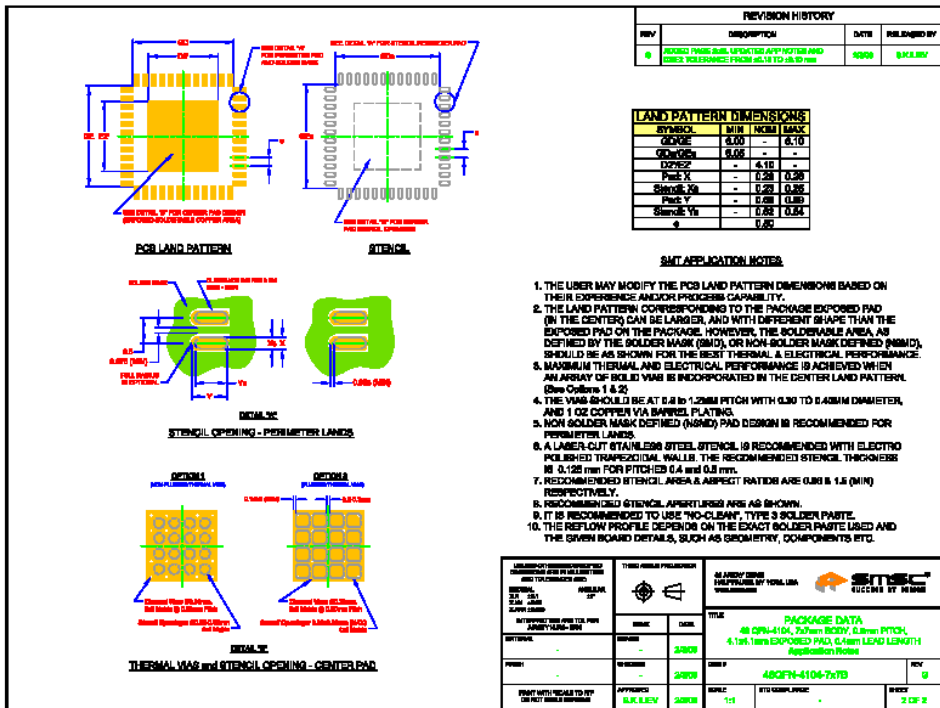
REVISION HISTORY

| REV | DESCRIPTION | DATE | RELEASED BY |
|---|---|---|---|
| B | ADDED PAGE 2/2, UPDATED APP NOTES AND DIMS TOLERANCE FROM ±0.10 TO ±0.05 mm | 2/8/09 | S.K.ILIEV |

LAND PATTERN DIMENSIONS

| SYMBOL | MIN | NOM | MAX |
|---|---|---|---|
| GDGE | 6.00 | - | 6.10 |
| GDe/GDs | 5.05 | - | - |
| D2/E2 | - | 4.10 | - |
| Pad: X | - | 0.28 | 0.30 |
| Stencil: Xs | - | 0.23 | 0.25 |
| Pad: Y | - | 0.68 | 0.69 |
| Stencil: Ys | - | 0.62 | 0.64 |
| e | | 0.50 | |

SMT APPLICATION NOTES

1. THE USER MAY MODIFY THE PCB LAND PATTERN DIMENSIONS BASED ON THEIR EXPERIENCE AND/OR PROCESS CAPABILITY.
2. THE LAND PATTERN CORRESPONDING TO THE PACKAGE EXPOSED PAD (IN THE CENTER) CAN BE LARGER, AND WITH DIFFERENT SHAPE THAN THE EXPOSED PAD ON THE PACKAGE. HOWEVER, THE SOLDERABLE AREA, AS DEFINED BY THE SOLDER MASK (SMD), OR NON-SOLDER MASK DEFINED (NSMD), SHOULD BE AS SHOWN FOR THE BEST THERMAL & ELECTRICAL PERFORMANCE.
3. MAXIMUM THERMAL AND ELECTRICAL PERFORMANCE IS ACHIEVED WHEN AN ARRAY OF SOLID VIAS IS INCORPORATED IN THE CENTER LAND PATTERN. (See Options 1 & 2)
4. THE VIAS SHOULD BE AT 0.9 to 1.2MM PITCH WITH 0.30 TO 0.40MM DIAMETER, AND 1 OZ COPPER VIA BARREL PLATING.
5. NON SOLDER MASK DEFINED (NSMD) PAD DESIGN IS RECOMMENDED FOR PERIMETER LANDS.
6. A LASER-CUT STAINLESS STEEL STENCIL IS RECOMMENDED WITH ELECTRO POLISHED TRAPEZOIDAL WALLS. THE RECOMMENDED STENCIL THICKNESS IS 0.125 mm FOR PITCHES 0.4 and 0.5 mm.
7. RECOMMENDED STENCIL AREA & ASPECT RATIOS ARE 0.66 & 1.5 (MIN) RESPECTIVELY.
8. RECOMMENDED STENCIL APERTURES ARE AS SHOWN.
9. IT IS RECOMMENDED TO USE "NO-CLEAN", TYPE 3 SOLDER PASTE.
10. THE REFLOW PROFILE DEPENDS ON THE EXACT SOLDER PASTE USED AND THE GIVEN BOARD DETAILS, SUCH AS GEOMETRY, COMPONENTS ETC.

GD
D2
GE E2
SEE DETAIL "A" FOR PERIMETER PAD AND SOLDER MASK
SEE DETAIL "B" FOR CENTER PAD DESIGN (EXPOSED SOLDERABLE COPPER AREA)
PCB LAND PATTERN

SEE DETAIL "A" FOR STENCIL PERIMETER PAD
GDs
e
SEE DETAIL "B" FOR CENTER PAD OPENINGS
STENCIL

SOLDER MASK
CLEARANCE 0.05 MIN
0.5
0.075 (MIN)
FULL RADIUS IS OPTIONAL
Y
Ys
Xs X
0.085 (MIN)
DETAIL "A"
STENCIL OPENING - PERIMETER LANDS

OPTION 1
(NON PLUGGED THERMAL VIAS)
OPTION 2
(PLUGGED THERMAL VIAS)
Thermal Vias Ø0.33mm, 9x9 Matrix @ 1.00mm Pitch
Stencil Openings Ø0.33-0.45mm, 9x9 Matrix
Thermal Vias Ø0.33mm, 3x3 Matrix @ 1.00mm Pitch
Stencil Openings 0.8mm Sq, 3x3 Matrix
DETAIL "B"
THERMAL VIAS and STENCIL OPENING - CENTER PAD

UNLESS OTHERWISE SPECIFIED DIMENSIONS ARE IN MILLIMETERS AND TOLERANCES ARE:
DECIMAL X.X ±0.1 X.XX ±0.05 X.XXX ±0.025
ANGULAR ±1°
INTERPRET DIM AND TOL PER ASME Y14.5M - 1994
MATERIAL -
FINISH -
PRINT WITH "SCALE TO FIT" DO NOT SCALE DRAWING
THIRD ANGLE PROJECTION
NAME DATE
DRAWN S.K.ILIEV 2/8/09
CHECKED - 2/8/09
APPROVED S.K.ILIEV 2/8/09
80 ARKAY DRIVE HAUPPAUGE, NY 11788 USA www.smsc.com
SMSC SUCCESS BY DESIGN
TITLE
PACKAGE DATA
48 QFN-4104, 7x7mm BODY, 0.5mm PITCH, 4.1x4.1mm EXPOSED PAD, 0.4mm LEAD LENGTH Application Notes
DWG # 48QFN-4104-7x7B
REV B
SCALE 1:1
STD COMPLIANCE -
SHEET 2 OF 2